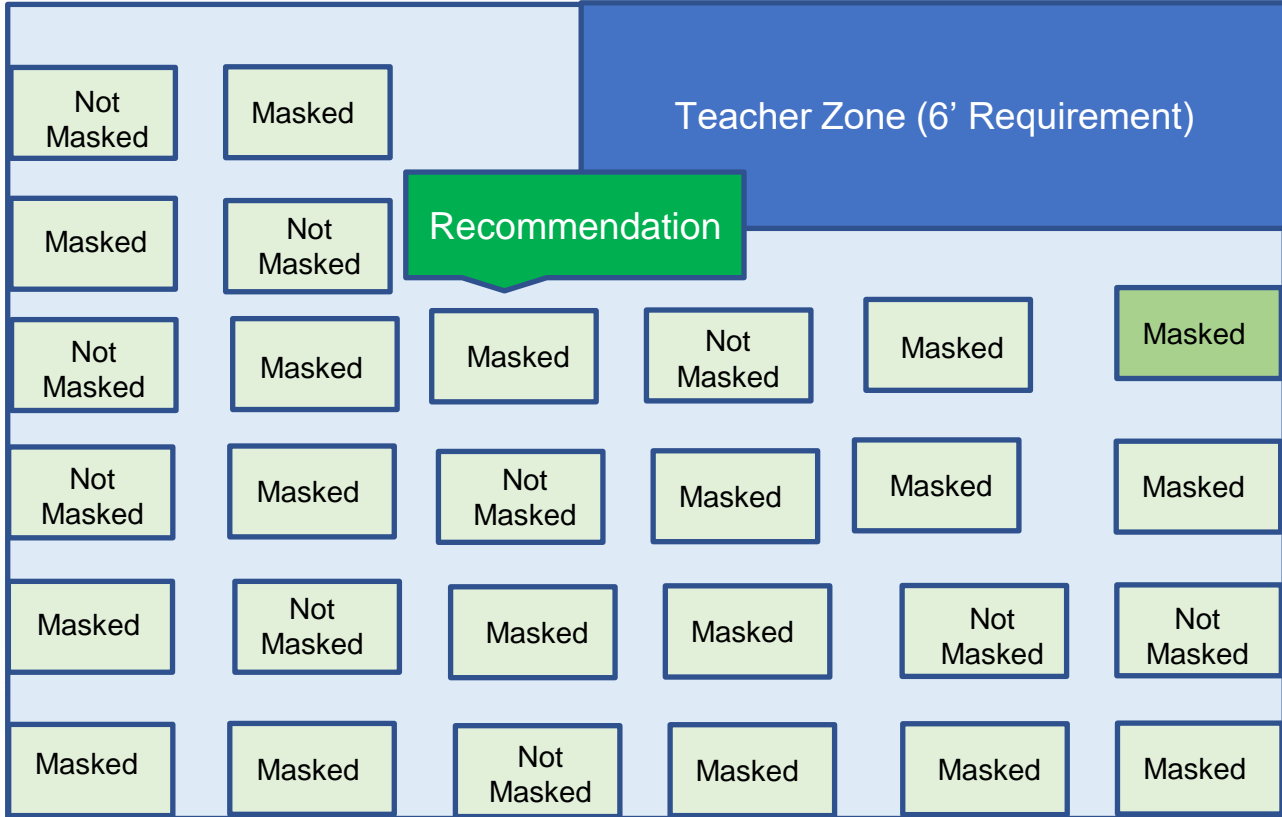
Not Masked

Masked

Teacher Zone (6’ Requirement)

Masked

Not Masked

Recommendation

Not Masked

Masked

Masked

Not Masked

Masked

Masked

Not Masked

Masked

Not Masked

Masked

Masked

Masked

Masked

Not Masked

Masked

Masked

Not Masked

Not Masked

Masked

Masked

Not Masked

Masked

Masked

Masked